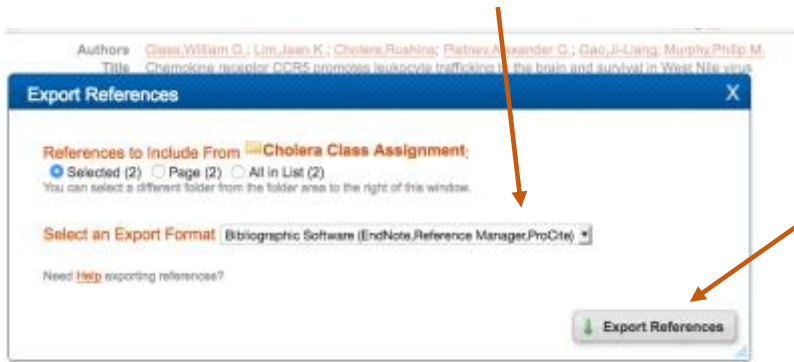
Authors Glass,William G.; Lim,Jean K.; Cholera,Rushina; Pletnev,Alexander G.; Gao,Ji-Liang; Murphy,Philip M.
Title Chemokine receptor CCR5 promotes leukocyte trafficking to the brain and survival in West Nile virus

Export References
X

References to Include From Cholera Class Assignment:
Selected (2) Page (2) All in List (2)
You can select a different folder from the folder area to the right of this window.

Select an Export Format Bibliographic Software (EndNote,Reference Manager,ProCite)

Need Help exporting references?

Export References